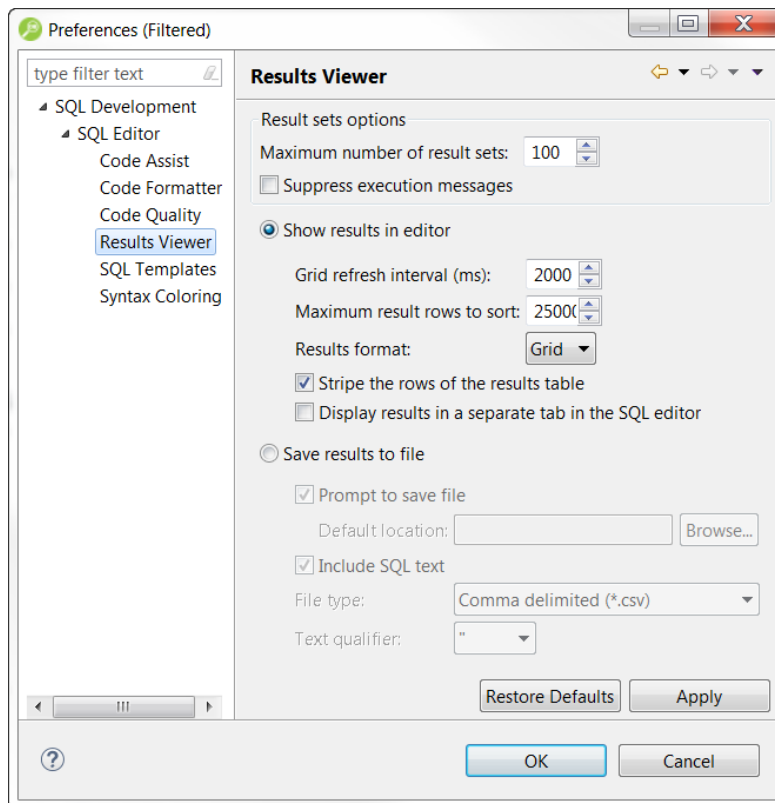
Preferences (Filtered)

type filter text

SQL Development
SQL Editor
Code Assist
Code Formatter
Code Quality
Results Viewer
SQL Templates
Syntax Coloring

Results Viewer

Result sets options
Maximum number of result sets: 100
Suppress execution messages

Show results in editor
Grid refresh interval (ms): 2000
Maximum result rows to sort: 25000
Results format: Grid
Stripe the rows of the results table
Display results in a separate tab in the SQL editor

Save results to file
Prompt to save file
Default location: Browse...
Include SQL text
File type: Comma delimited (*.csv)
Text qualifier: "

Restore Defaults Apply

OK Cancel